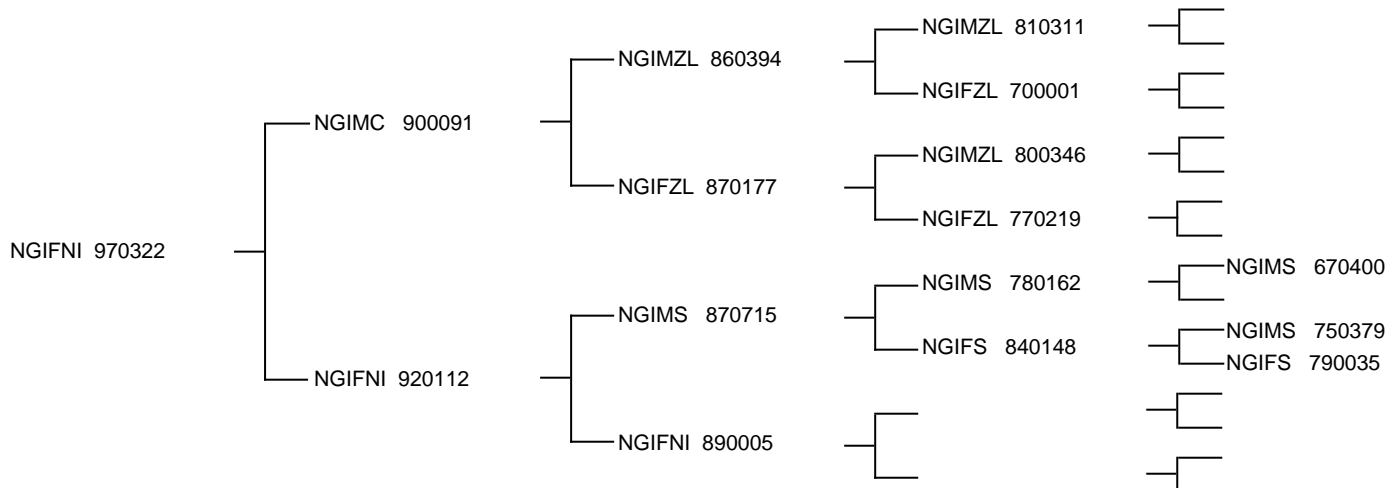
NGIFNI 970322

NGIMC 900091

NGIFNI 920112

NGIMZL 860394

NGIFZL 870177

NGIMS 870715

NGIFNI 890005

NGIMZL 810311

NGIFZL 700001

NGIMZL 800346

NGIFZL 770219

NGIMS 780162

NGIFS 840148

NGIMS 670400

NGIMS 750379

NGIFS 790035